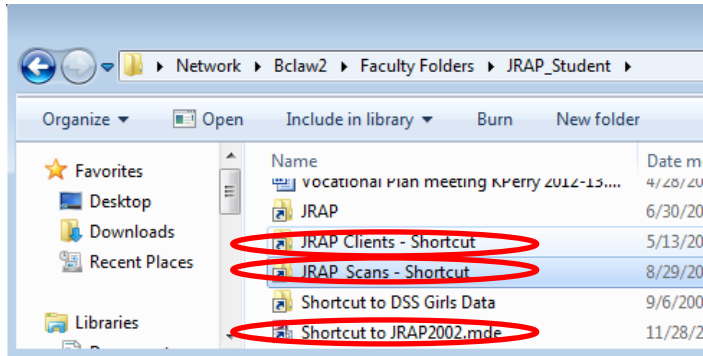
▸ Network ▸ Bclaw2 ▸ Faculty Folders ▸ JRAP_Student ▸

Organize ▾ Open Include in library ▾ Burn New folder

Favorites
Desktop
Downloads
Recent Places

Libraries

| Name | Date m |
|---|---|
| Vocational Plan meeting KPerry 2012-13.... | 4/28/20 |
| JRAP | 6/30/20 |
| JRAP Clients - Shortcut | 5/13/20 |
| JRAP_Scans - Shortcut | 8/29/20 |
| Shortcut to DSS Girls Data | 9/6/200 |
| Shortcut to JRAP2002.mde | 11/28/2 |